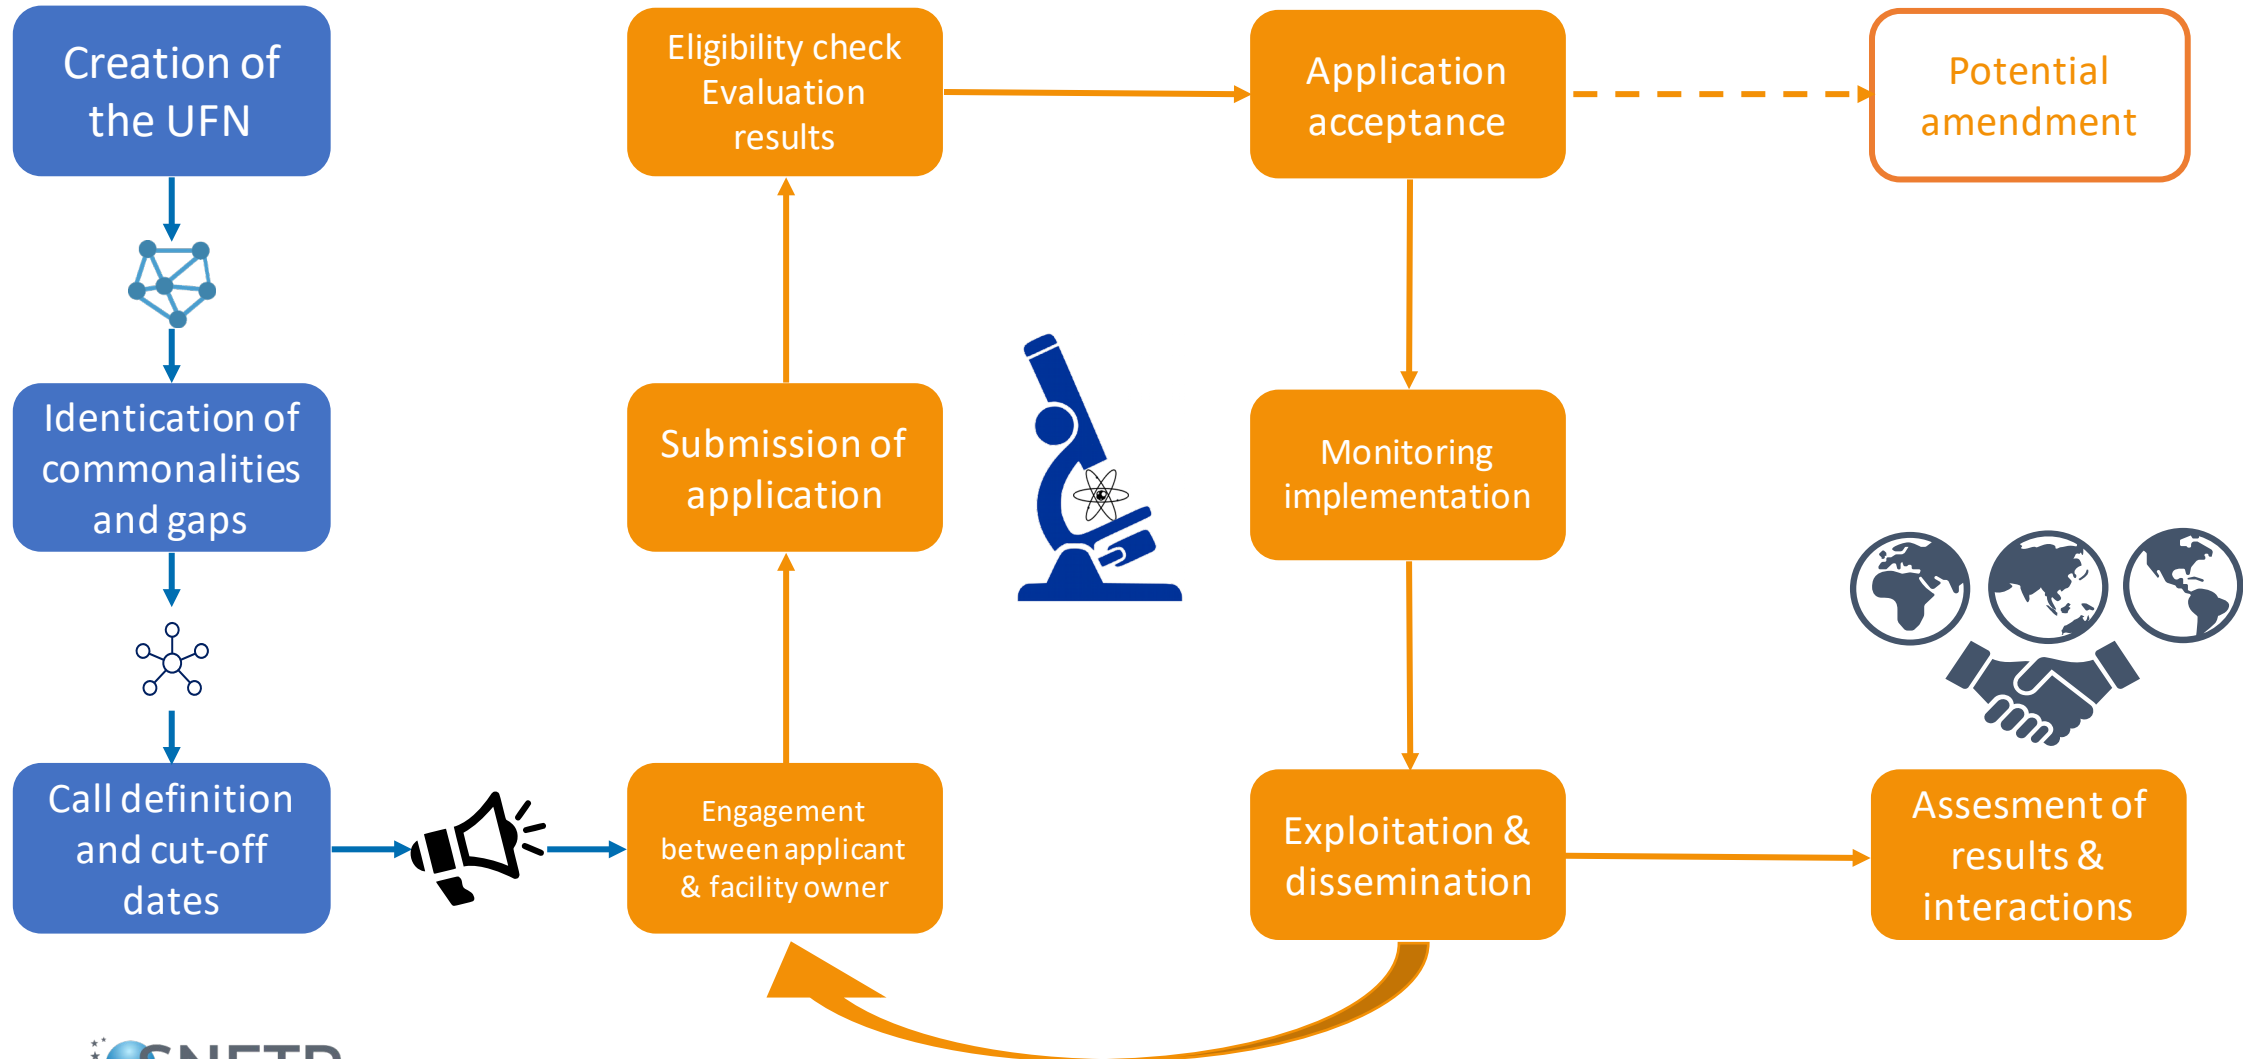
Creation of the UFN

Identication of commonalities and gaps

Call definition and cut-off dates

Engagement between applicant & facility owner

Submission of application

Eligibility check Evaluation results

Application acceptance

Potential amendment

Monitoring implementation

Exploitation & dissemination

Assesment of results & interactions

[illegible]